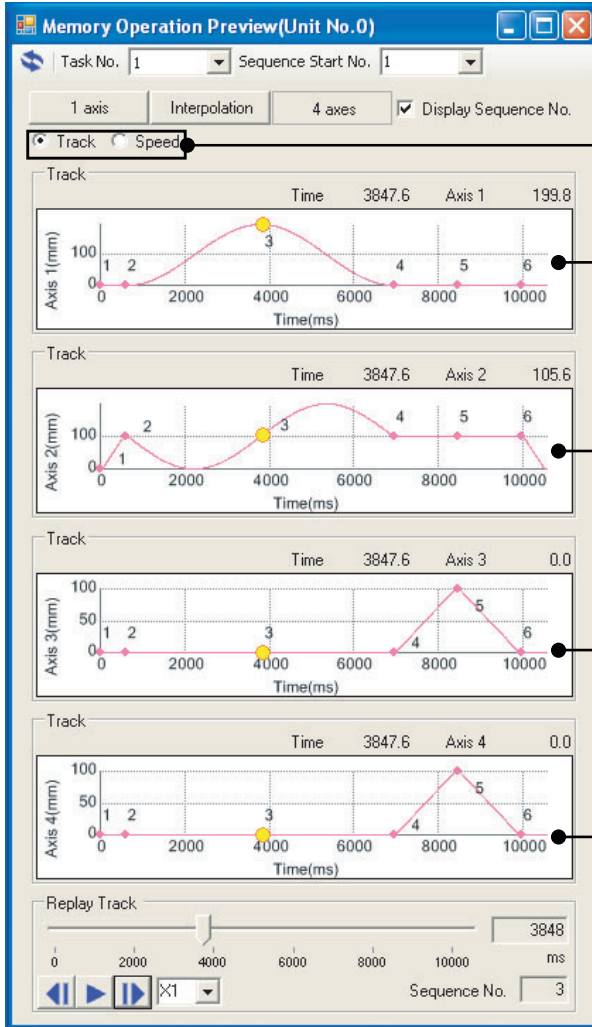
Memory Operation Preview(Unit No.0)

Task No. 1

Sequence Start No. 1

1 axis

Interpolation

4 axes

Display Sequence No.

Track

Speed

Track

Time 3847.6 Axis 1 199.8

Axis 1(mm)

100

0

1 2 3 4 5 6

0 2000 4000 6000 8000 10000

Time(ms)

Track

Time 3847.6 Axis 2 105.6

Axis 2(mm)

100

0

1 2 3 4 5 6

0 2000 4000 6000 8000 10000

Time(ms)

Track

Time 3847.6 Axis 3 0.0

Axis 3(mm)

100

50

0

1 2 3 4 5 6

0 2000 4000 6000 8000 10000

Time(ms)

Track

Time 3847.6 Axis 4 0.0

Axis 4(mm)

100

50

0

1 2 3 4 5 6

0 2000 4000 6000 8000 10000

Time(ms)

Replay Track

3848

0 2000 4000 6000 8000 10000

ms

X1

Sequence No. 3